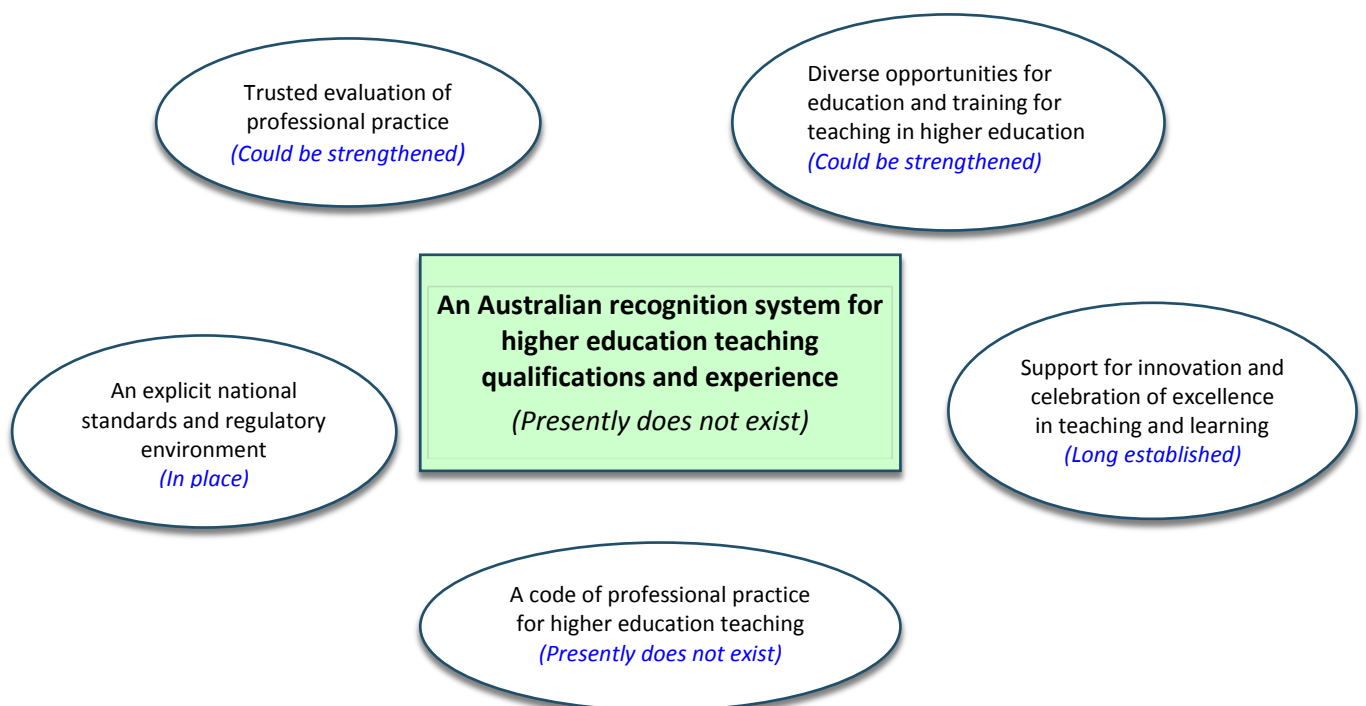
Trusted evaluation of professional practice
(Could be strengthened)

Diverse opportunities for education and training for teaching in higher education
(Could be strengthened)

An Australian recognition system for higher education teaching qualifications and experience
(Presently does not exist)

An explicit national standards and regulatory environment
(In place)

Support for innovation and celebration of excellence in teaching and learning
(Long established)

A code of professional practice for higher education teaching
(Presently does not exist)